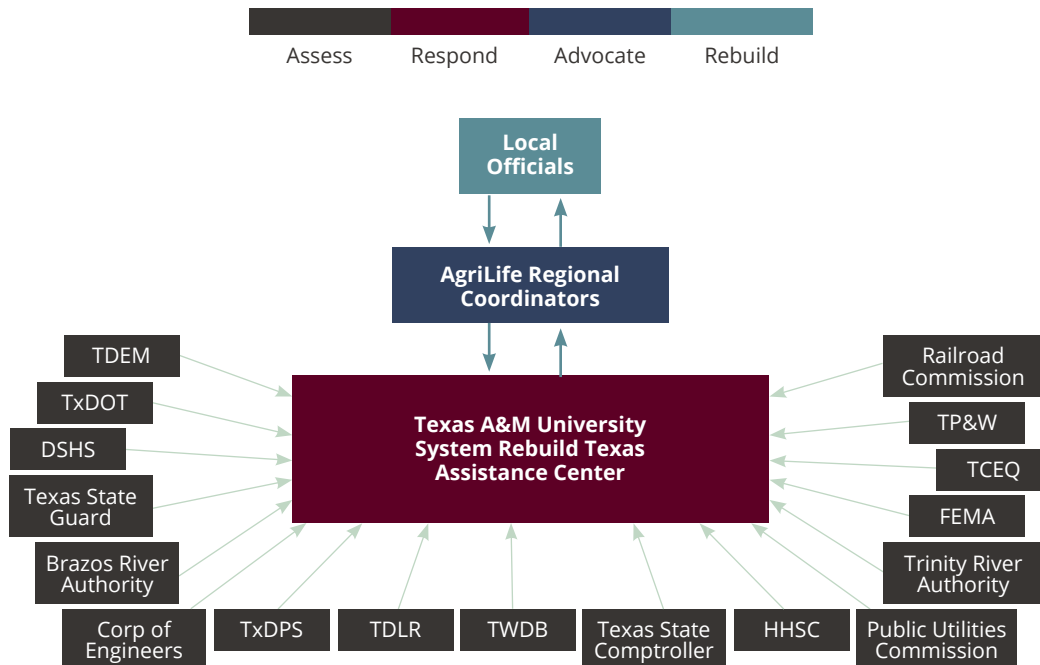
Assess Respond Advocate Rebuild

Local Officials

AgriLife Regional Coordinators

Texas A&M University System Rebuild Texas Assistance Center

TDEM

TxDOT

DSHS

Texas State Guard

Brazos River Authority

Corp of Engineers

TxDPS

TDLR

TWDB

Texas State Comptroller

HHSC

Public Utilities Commission

Trinity River Authority

FEMA

TCEQ

TP&W

Railroad Commission